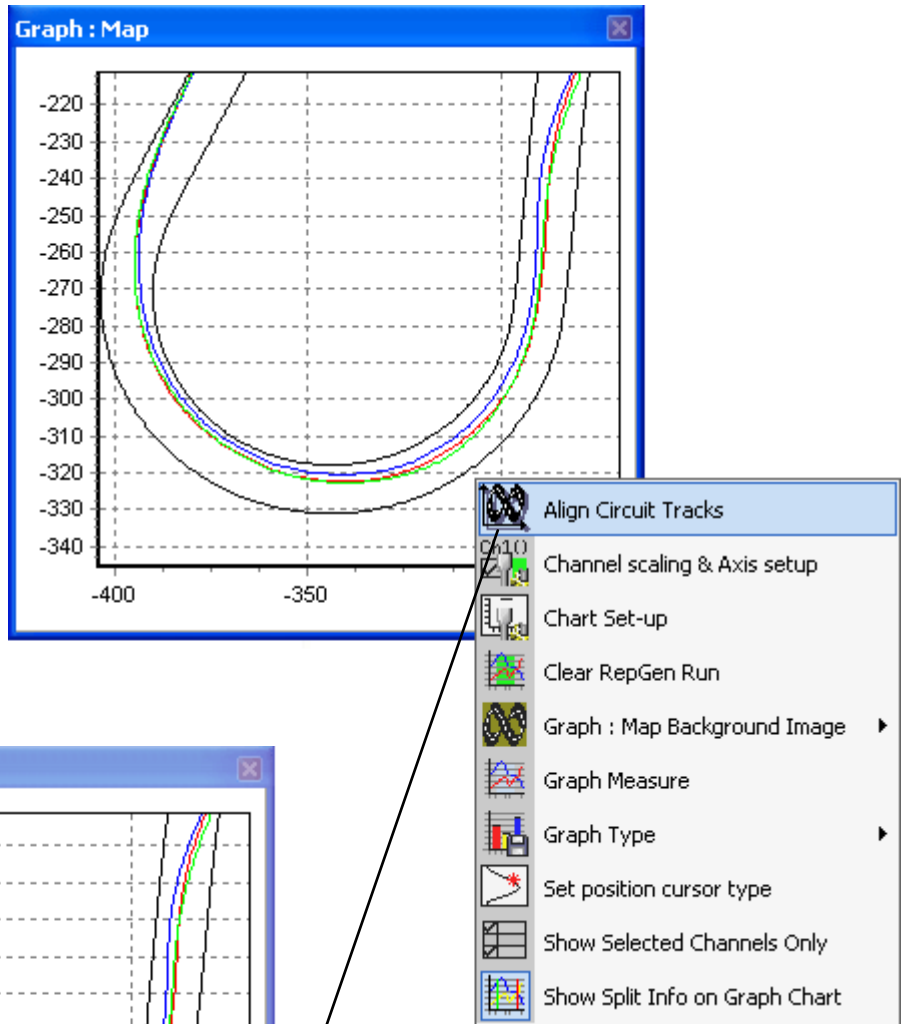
Graph : Map

-220
-230
-240
-250
-260
-270
-280
-290
-300
-310
-320
-330
-340

-400
-350

Align Circuit Tracks
Channel scaling & Axis setup
Chart Set-up
Clear RepGen Run
Graph : Map Background Image
Graph Measure
Graph Type
Set position cursor type
Show Selected Channels Only
Show Split Info on Graph Chart